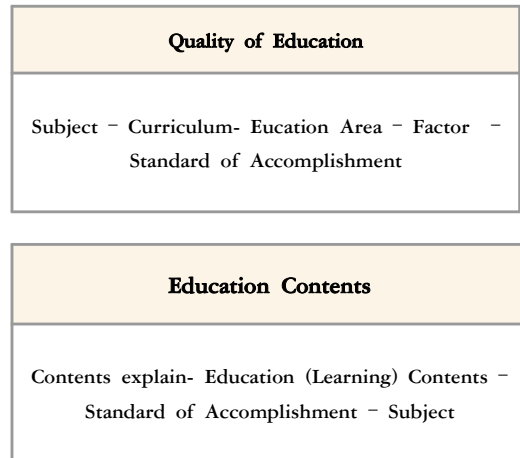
Quality of Education

Subject – Curriculum- Eucation Area – Factor – Standard of Accomplishment

Education Contents

Contents explain- Education (Learning) Contents – Standard of Accomplishment – Subject